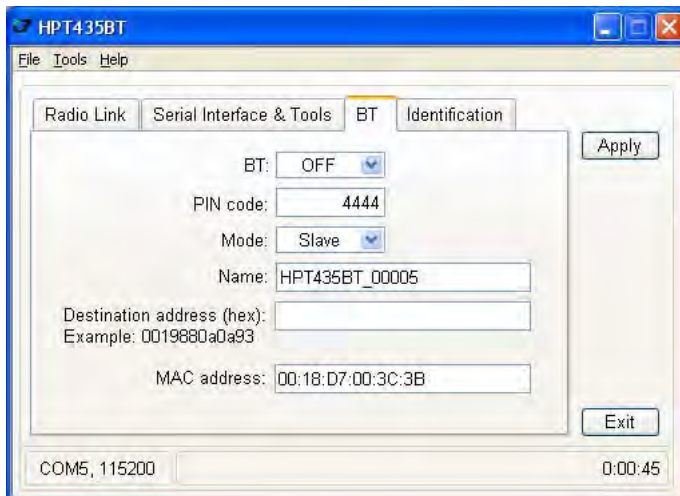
HPT435BT

File Tools Help

Radio Link | Serial Interface & Tools | BT | Identification

Apply

BT: OFF

PIN code: 4444

Mode: Slave

Name: HPT435BT_00005

Destination address (hex):
Example: 0019880a0a93

MAC address: 00:18:D7:00:3C:3B

Exit

COM5, 115200

0:00:45